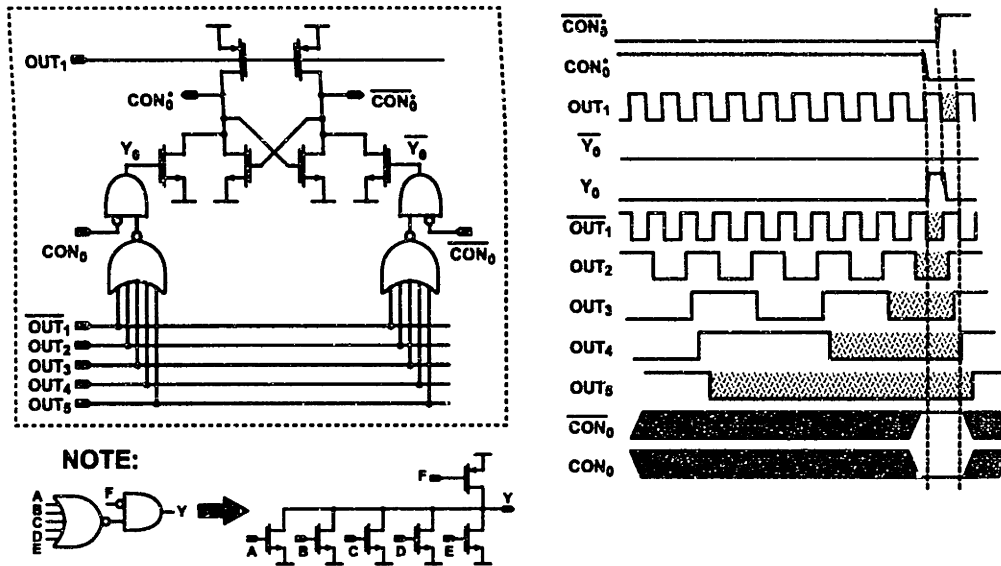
$OUT_1$
$CON_0^*$
$\overline{CON_0^*}$
$Y_0$
$\overline{Y_0}$
$CON_0$
$\overline{CON_0}$
$\overline{OUT_1}$
$OUT_2$
$OUT_3$
$OUT_4$
$OUT_5$

NOTE:
A
B
C
D
E
F
Y
F
Y
A
B
C
D
E

$\overline{CON_0^*}$
$CON_0^*$
$OUT_1$
$\overline{Y_0}$
$Y_0$
$\overline{OUT_1}$
$OUT_2$
$OUT_3$
$OUT_4$
$OUT_5$
$\overline{CON_0}$
$CON_0$